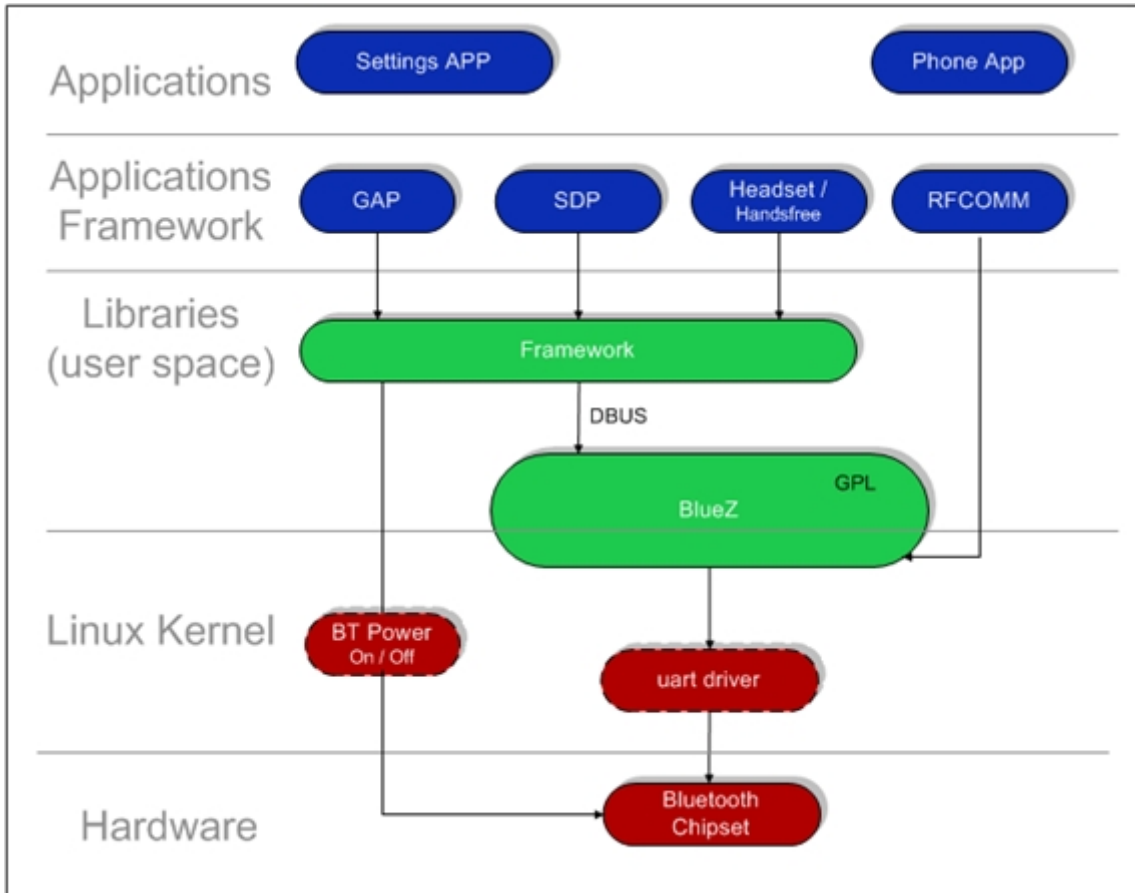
Applications
Settings APP
Phone App

Applications Framework
GAP
SDP
Headset / Handsfree
RFCOMM

Libraries (user space)
Framework
DBUS
BlueZ
GPL

Linux Kernel
BT Power On / Off
uart driver

Hardware
Bluetooth Chipset